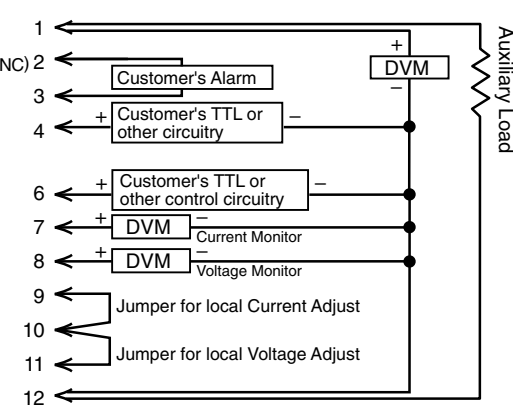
1
NC) 2
3
4
6
7
8
9
10
11
12
+
DVM
–
Auxiliary Load
Customer's Alarm
+
Customer's TTL or other circuitry
–
+
Customer's TTL or other control circuitry
–
+
DVM
–
Current Monitor
+
DVM
–
Voltage Monitor
Jumper for local Current Adjust
Jumper for local Voltage Adjust